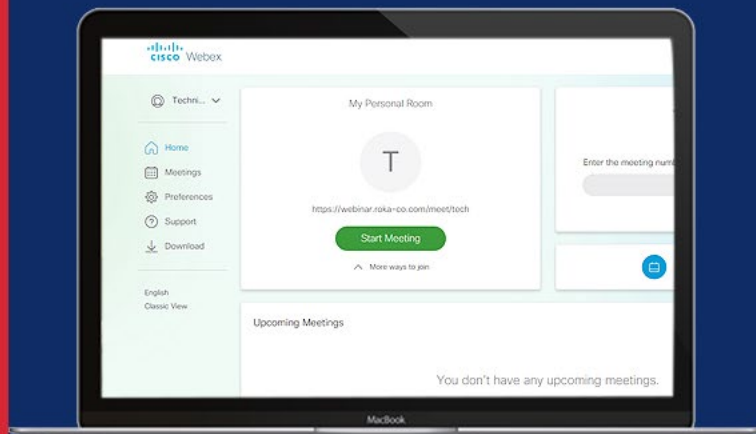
cisco Webex

Techni...

Home
Meetings
Preferences
Support
Download

English
Classic View

My Personal Room

T

https://webinar.roka-co.com/meet/tech

Start Meeting

More ways to join

Enter the meeting numb

Upcoming Meetings

You don't have any upcoming meetings.

MacBook